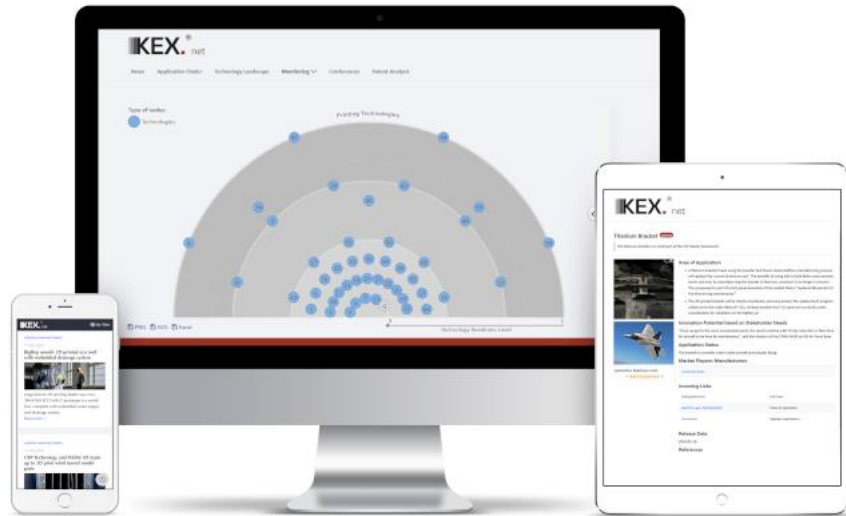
KEX.® net

News Application Finder Technology Landscape Monitoring Conferences Patent Analysis

Type of nodes:
Technologies

Printing Technologies

PNG SVG Excel

Technology Readiness Level

KEX.® net

Titanium Bracket

Area of Application

Innovation Potential based on Stakeholder Needs

Application Status

Market Players Manufacturers

Incoming Links

Release Date

References

KEX. net

BigRep unveils 3D printed sea wall with embedded drainage system

CRP Technology and Nikko 3D team up to 3D print wind tunnel model parts